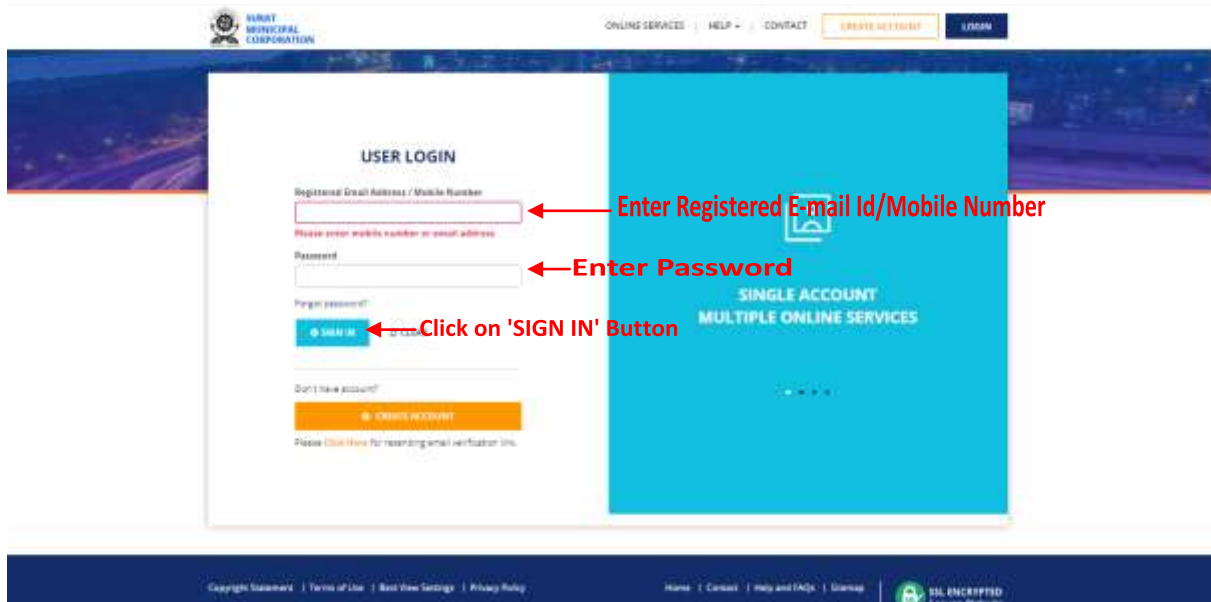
SURAT MUNICIPAL CORPORATION

ONLINE SERVICES | HELP ▾ | CONTACT | CREATE ACCOUNT | LOGIN

USER LOGIN

Registered Email Address / Mobile Number

Please enter mobile number or email address

Password

Forgot password?

SIGN IN | CLEAR

Don't have account?

CREATE ACCOUNT

Please Click Here for resending email verification link.

Enter Registered E-mail Id/Mobile Number

Enter Password

Click on 'SIGN IN' Button

SINGLE ACCOUNT
MULTIPLE ONLINE SERVICES

Copyright Statement | Terms of Use | Best View Settings | Privacy Policy

Home | Contact | Help and FAQs | Sitemap

SSL ENCRYPTED